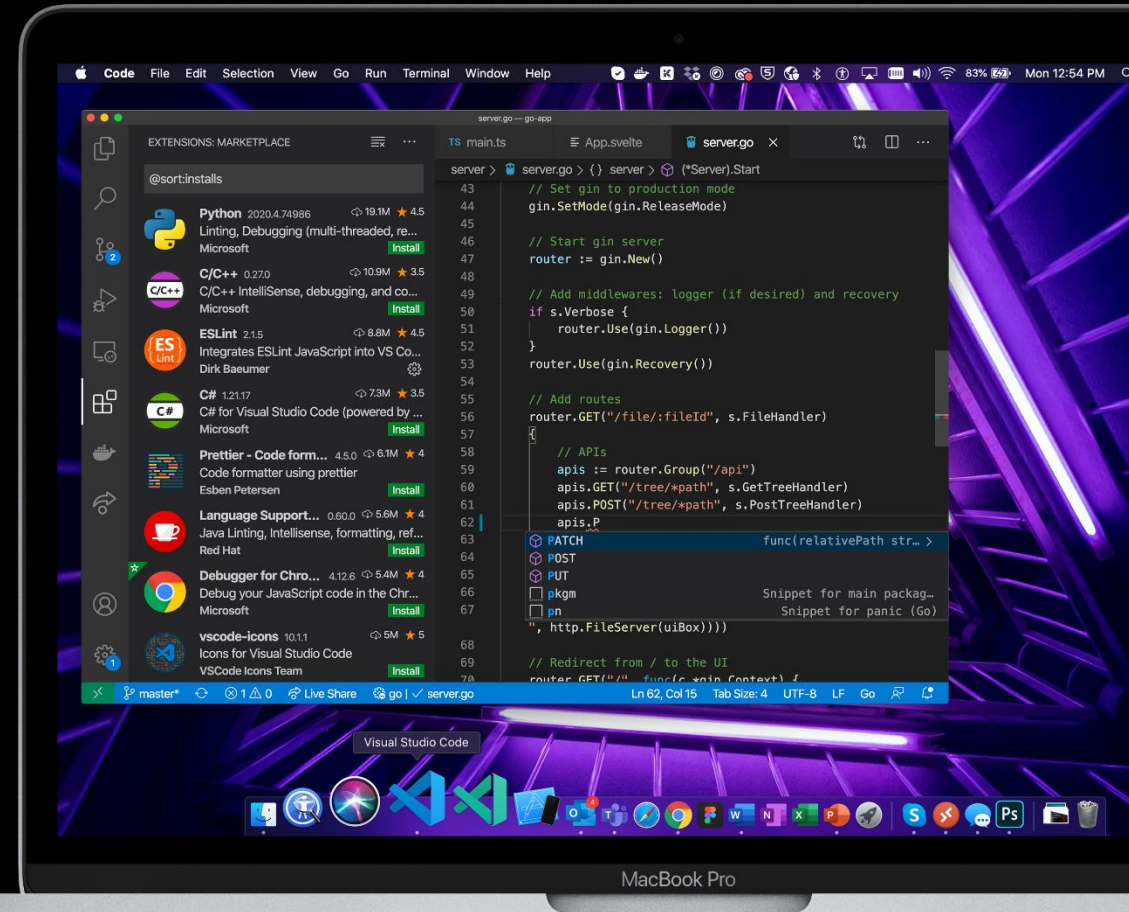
Code File Edit Selection View Go Run Terminal Window Help

83% Mon 12:54 PM

server.go — go-app

EXTENSIONS: MARKETPLACE

@sort:installs

Python 2020.4.74986 19.1M ★ 4.5
Linting, Debugging (multi-threaded, re...
Microsoft Install

C/C++ 0.27.0 10.9M ★ 3.5
C/C++ IntelliSense, debugging, and co...
Microsoft Install

ESLint 2.1.5 8.8M ★ 4.5
Integrates ESLint JavaScript into VS Co...
Dirk Baeumer

C# 1.21.17 7.3M ★ 3.5
C# for Visual Studio Code (powered by ...
Microsoft Install

Prettier - Code form... 4.5.0 6.1M ★ 4
Code formatter using prettier
Esben Petersen Install

Language Support... 0.60.0 5.6M ★ 4
Java Linting, Intellisense, formatting, ref...
Red Hat Install

Debugger for Chro... 4.12.6 5.4M ★ 4
Debug your JavaScript code in the Chr...
Microsoft Install

vscode-icons 10.1.1 5M ★ 5
Icons for Visual Studio Code
VSCode Icons Team Install

TS main.ts App.svelte server.go ×

server > server.go > {} server > (*Server).Start

43 // Set gin to production mode
44 gin.SetMode(gin.ReleaseMode)
45
46 // Start gin server
47 router := gin.New()
48
49 // Add middlewares: logger (if desired) and recovery
50 if s.Verbose {
51 router.Use(gin.Logger())
52 }
53 router.Use(gin.Recovery())
54
55 // Add routes
56 router.GET("/file/:fileId", s.FileHandler)
57 {
58 // APIs
59 apis := router.Group("/api")
60 apis.GET("/tree/*path", s.GetTreeHandler)
61 apis.POST("/tree/*path", s.PostTreeHandler)
62 apis.P
63 PATCH func(relativePath str... >
64 POST
65 PUT
66 pkgm Snippet for main packag...
67 pn Snippet for panic (Go)
", http.FileServer(uiBox))))
68
69 // Redirect from / to the UI
70 router.GET("/", func(c *gin.Context) {

master* ⊗ 1 ⚠ 0 Live Share go | ✓ server.go Ln 62, Col 15 Tab Size: 4 UTF-8 LF Go

Visual Studio Code

MacBook Pro